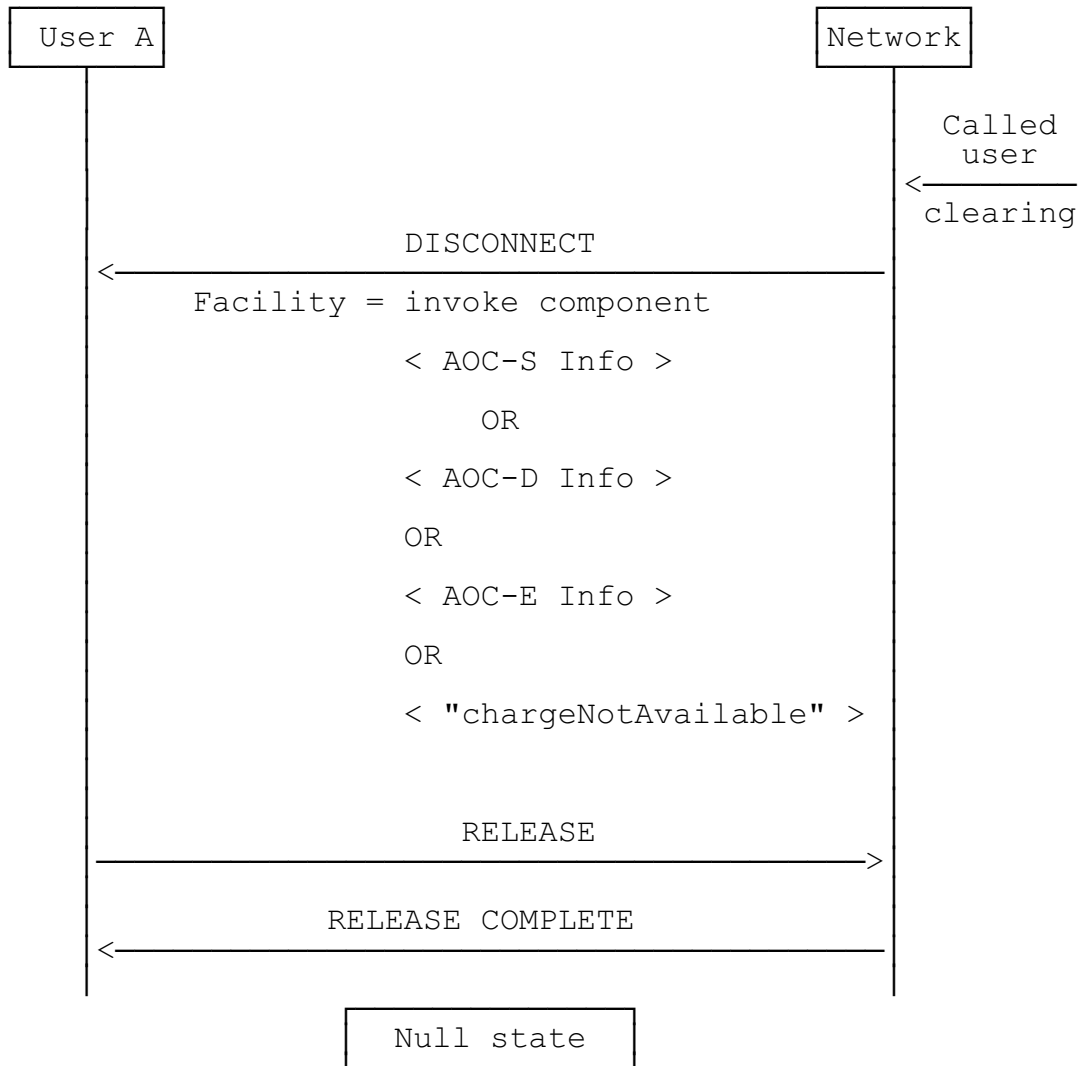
User A

Network

Called user

clearing

DISCONNECT

Facility = invoke component

< AOC-S Info >

OR

< AOC-D Info >

OR

< AOC-E Info >

OR

< "chargeNotAvailable" >

RELEASE

RELEASE COMPLETE

Null state